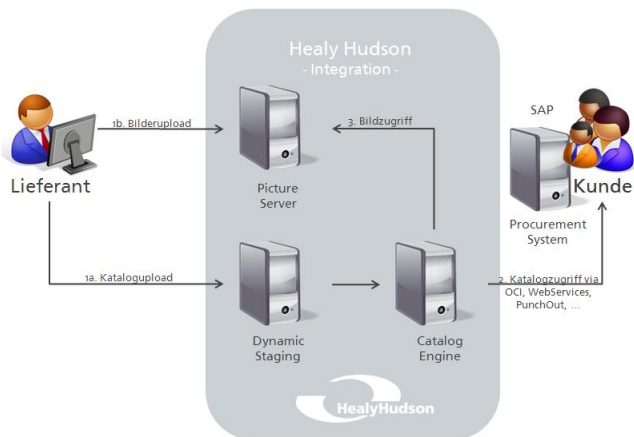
Healy Hudson
- Integration -

1b. Bilderupload

3. Bildzugriff

SAP

Lieferant

Picture Server

Kunde

Procurement System

1a. Katalogupload

2. Katalogzugriff via OCI, WebServices, PunchOut, ...

Dynamic Staging

Catalog Engine

HealyHudson